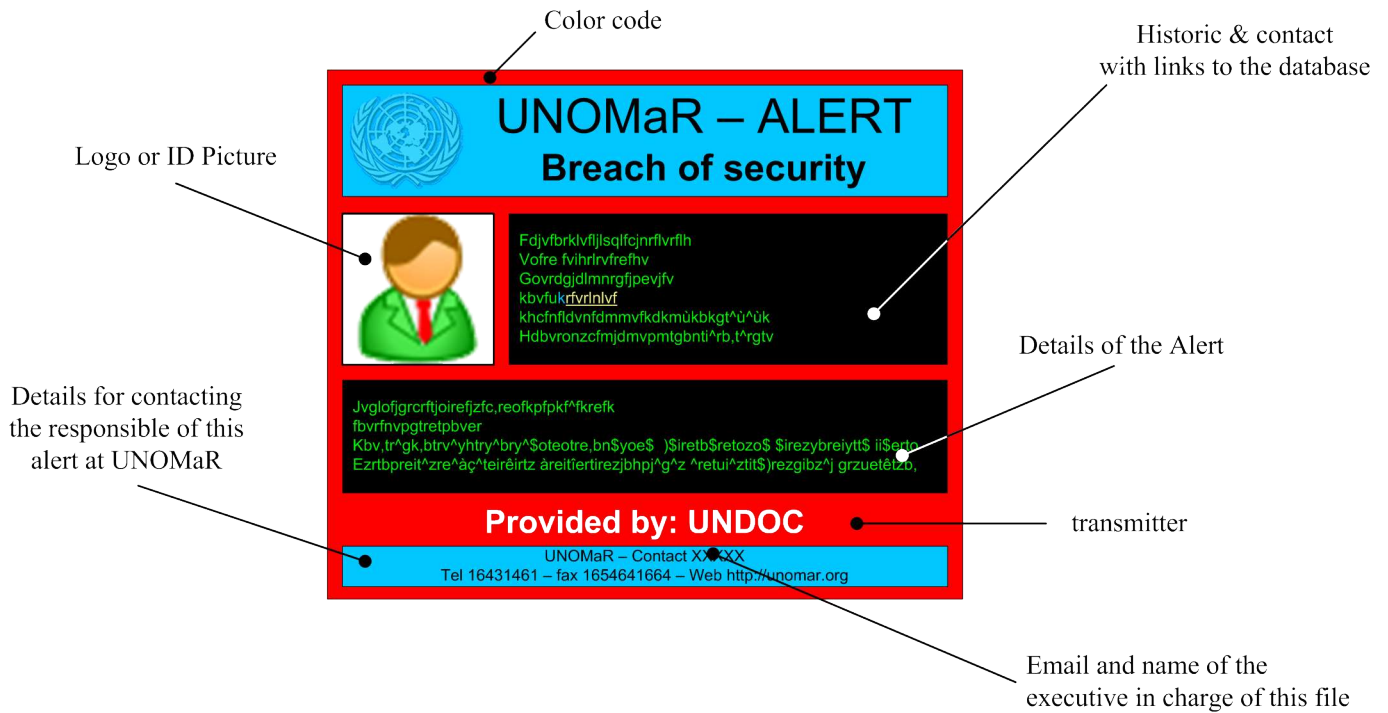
Color code

Historic & contact with links to the database

Logo or ID Picture

UNOMaR – ALERT
Breach of security

Fdjvfbrklvfljlsqlfcjnrflvrflh
Vofre fvihrlrvfrefhv
Govrdgjdlmnrgfjpevjfv
kbvfukrfvrlnlvf
khcfnfldvnfdmmvfkdkmùkbkgt^ù^ùk
Hdbvronzcfmjdmvpmtgbnti^rb,t^rgtv

Details of the Alert

Details for contacting the responsible of this alert at UNOMaR

Jvglofjgrcrftjoirefjzfc,reofkpfpkf^fkrefk
fbvrfnvpgtretpbver
Kbv,tr^gk,btrv^yhtry^bry^$oteotre,bn$yoe$ )$iretb$retozo$ $irezybreiytt$ ii$erto
Ezrtbpreit^zre^àç^teirêirtz àreitïertirezjbhpj^g^z ^retui^ztit$)rezgibz^j grzuetêtzb,

Provided by: UNDOC

transmitter

UNOMaR – Contact XX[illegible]XX
Tel 16431461 – fax 1654641664 – Web http://unomar.org

Email and name of the executive in charge of this file